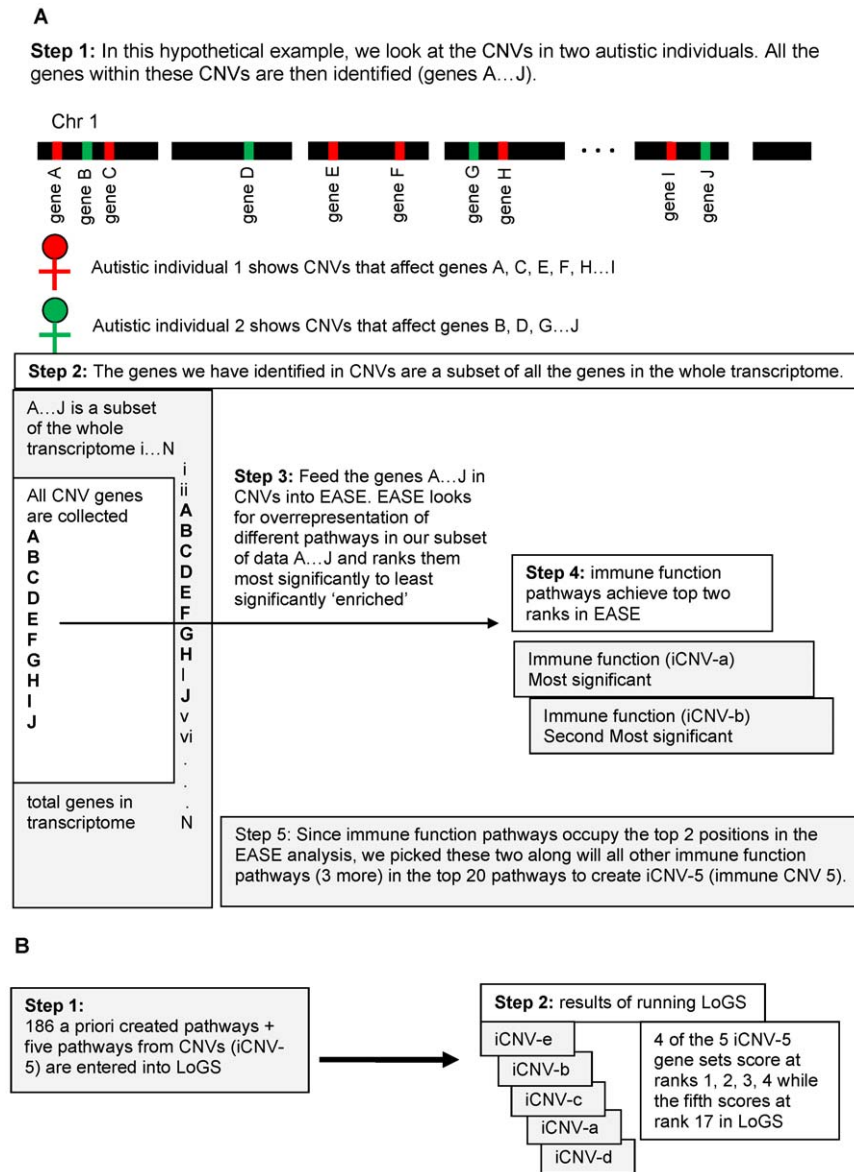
A

**Step 1:** In this hypothetical example, we look at the CNVs in two autistic individuals. All the genes within these CNVs are then identified (genes A…J).

Chr 1

gene A gene B gene C gene D gene E gene F gene G gene H … gene I gene J

Autistic individual 1 shows CNVs that affect genes A, C, E, F, H…I

Autistic individual 2 shows CNVs that affect genes B, D, G…J

**Step 2:** The genes we have identified in CNVs are a subset of all the genes in the whole transcriptome.

A…J is a subset of the whole transcriptome i…N

All CNV genes are collected
**A**
**B**
**C**
**D**
**E**
**F**
**G**
**H**
**I**
**J**

i
ii
**A**
**B**
**C**
**D**
**E**
**F**
**G**
**H**
**I**
**J**
v
vi
.
.
.
N

total genes in transcriptome

**Step 3:** Feed the genes A…J in CNVs into EASE. EASE looks for overrepresentation of different pathways in our subset of data A…J and ranks them most significantly to least significantly 'enriched'

**Step 4:** immune function pathways achieve top two ranks in EASE

Immune function (iCNV-a)
Most significant

Immune function (iCNV-b)
Second Most significant

Step 5: Since immune function pathways occupy the top 2 positions in the EASE analysis, we picked these two along will all other immune function pathways (3 more) in the top 20 pathways to create iCNV-5 (immune CNV 5).

B

**Step 1:**
186 a priori created pathways + five pathways from CNVs (iCNV-5) are entered into LoGS

**Step 2:** results of running LoGS

iCNV-e
iCNV-b
iCNV-c
iCNV-a
iCNV-d

4 of the 5 iCNV-5 gene sets score at ranks 1, 2, 3, 4 while the fifth scores at rank 17 in LoGS